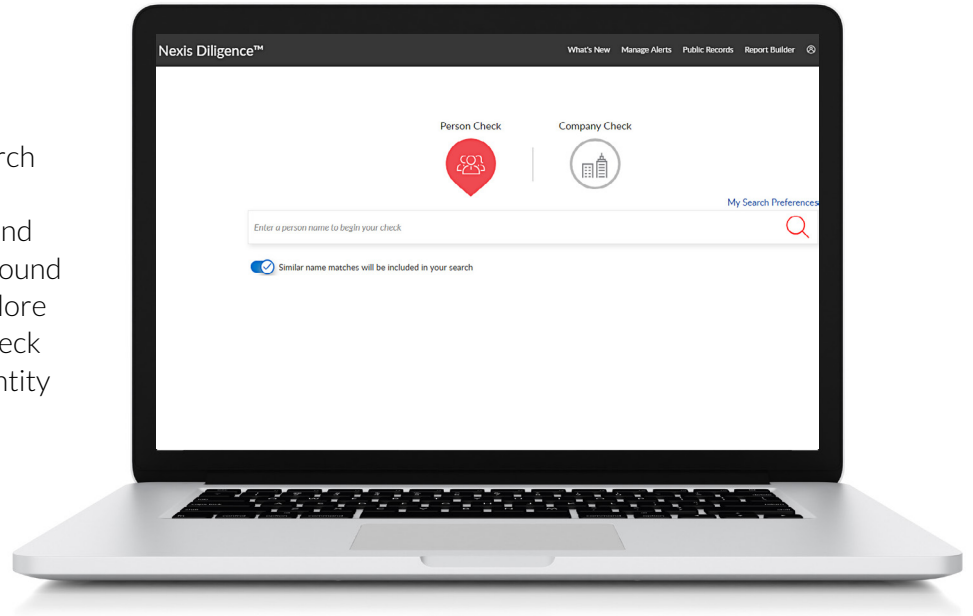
rch

nd
ound
lore
eck
ntity

Nexis Diligence™

What's New Manage Alerts Public Records Report Builder

Person Check

Company Check

My Search Preferences

Enter a person name to begin your check

Similar name matches will be included in your search